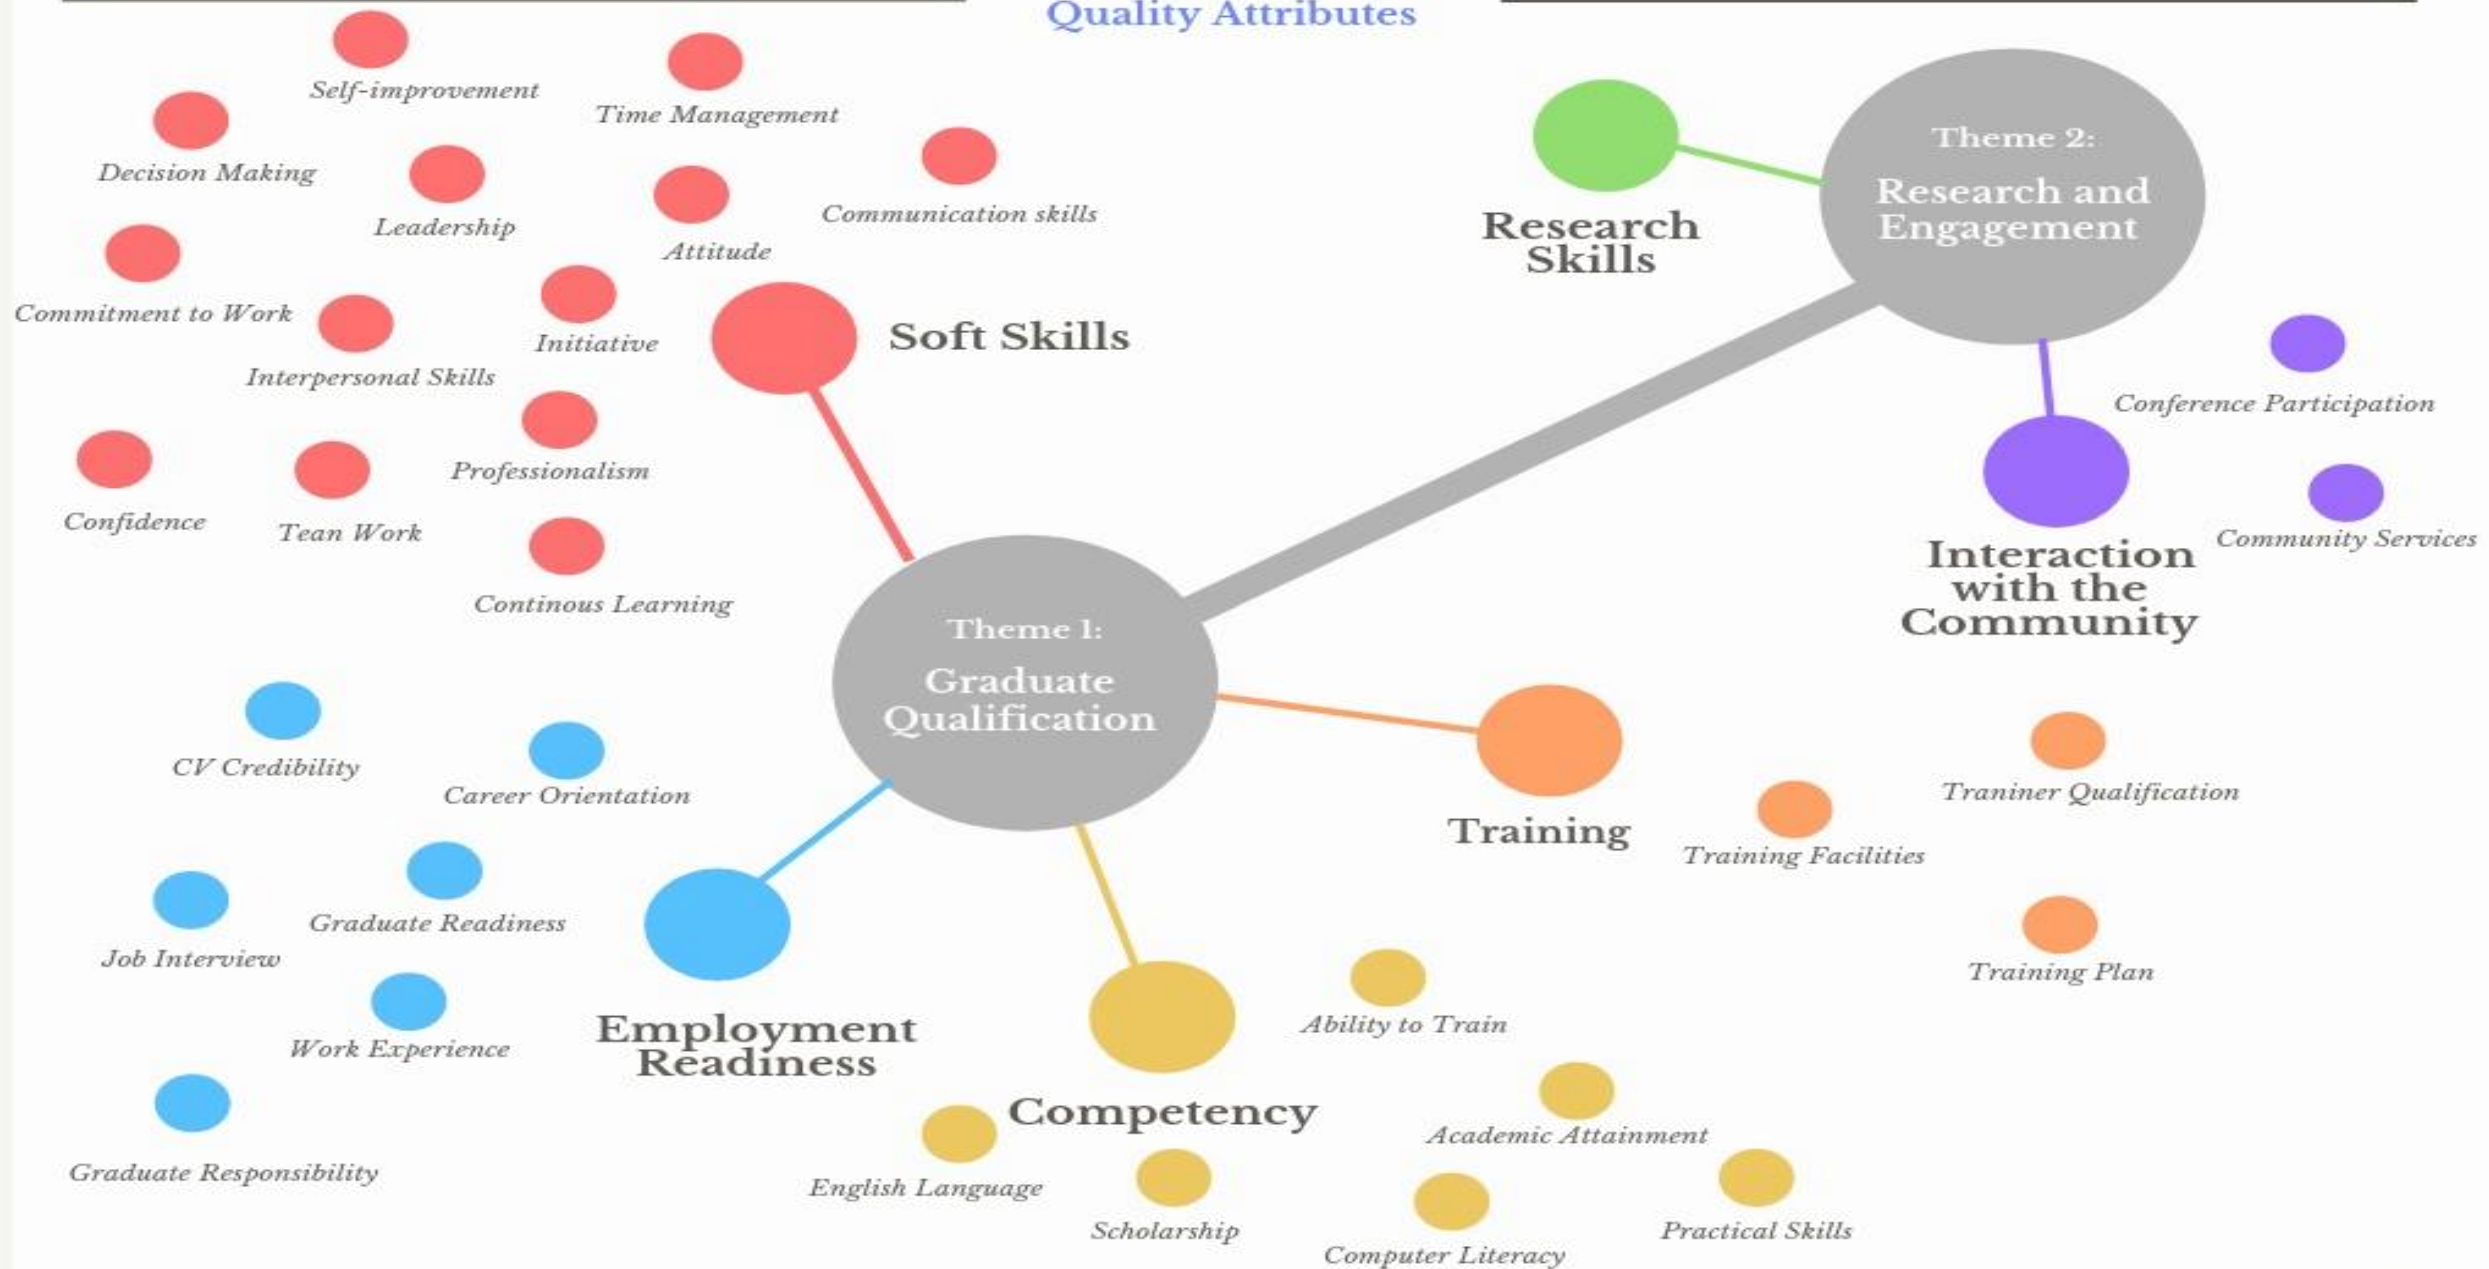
Quality Attributes

Self-improvement
Time Management
Decision Making
Leadership
Attitude
Communication skills
Commitment to Work
Interpersonal Skills
Initiative
Soft Skills
Professionalism
Confidence
Tean Work
Continous Learning

Research Skills
Theme 2:
Research and Engagement
Conference Participation
Interaction with the Community
Community Services

Theme 1:
Graduate Qualification

CV Credibility
Career Orientation
Graduate Readiness
Job Interview
Work Experience
Employment Readiness
Graduate Responsibility

Training
Training Facilities
Traniner Qualification
Training Plan

Competency
Ability to Train
Academic Attainment
English Language
Scholarship
Computer Literacy
Practical Skills